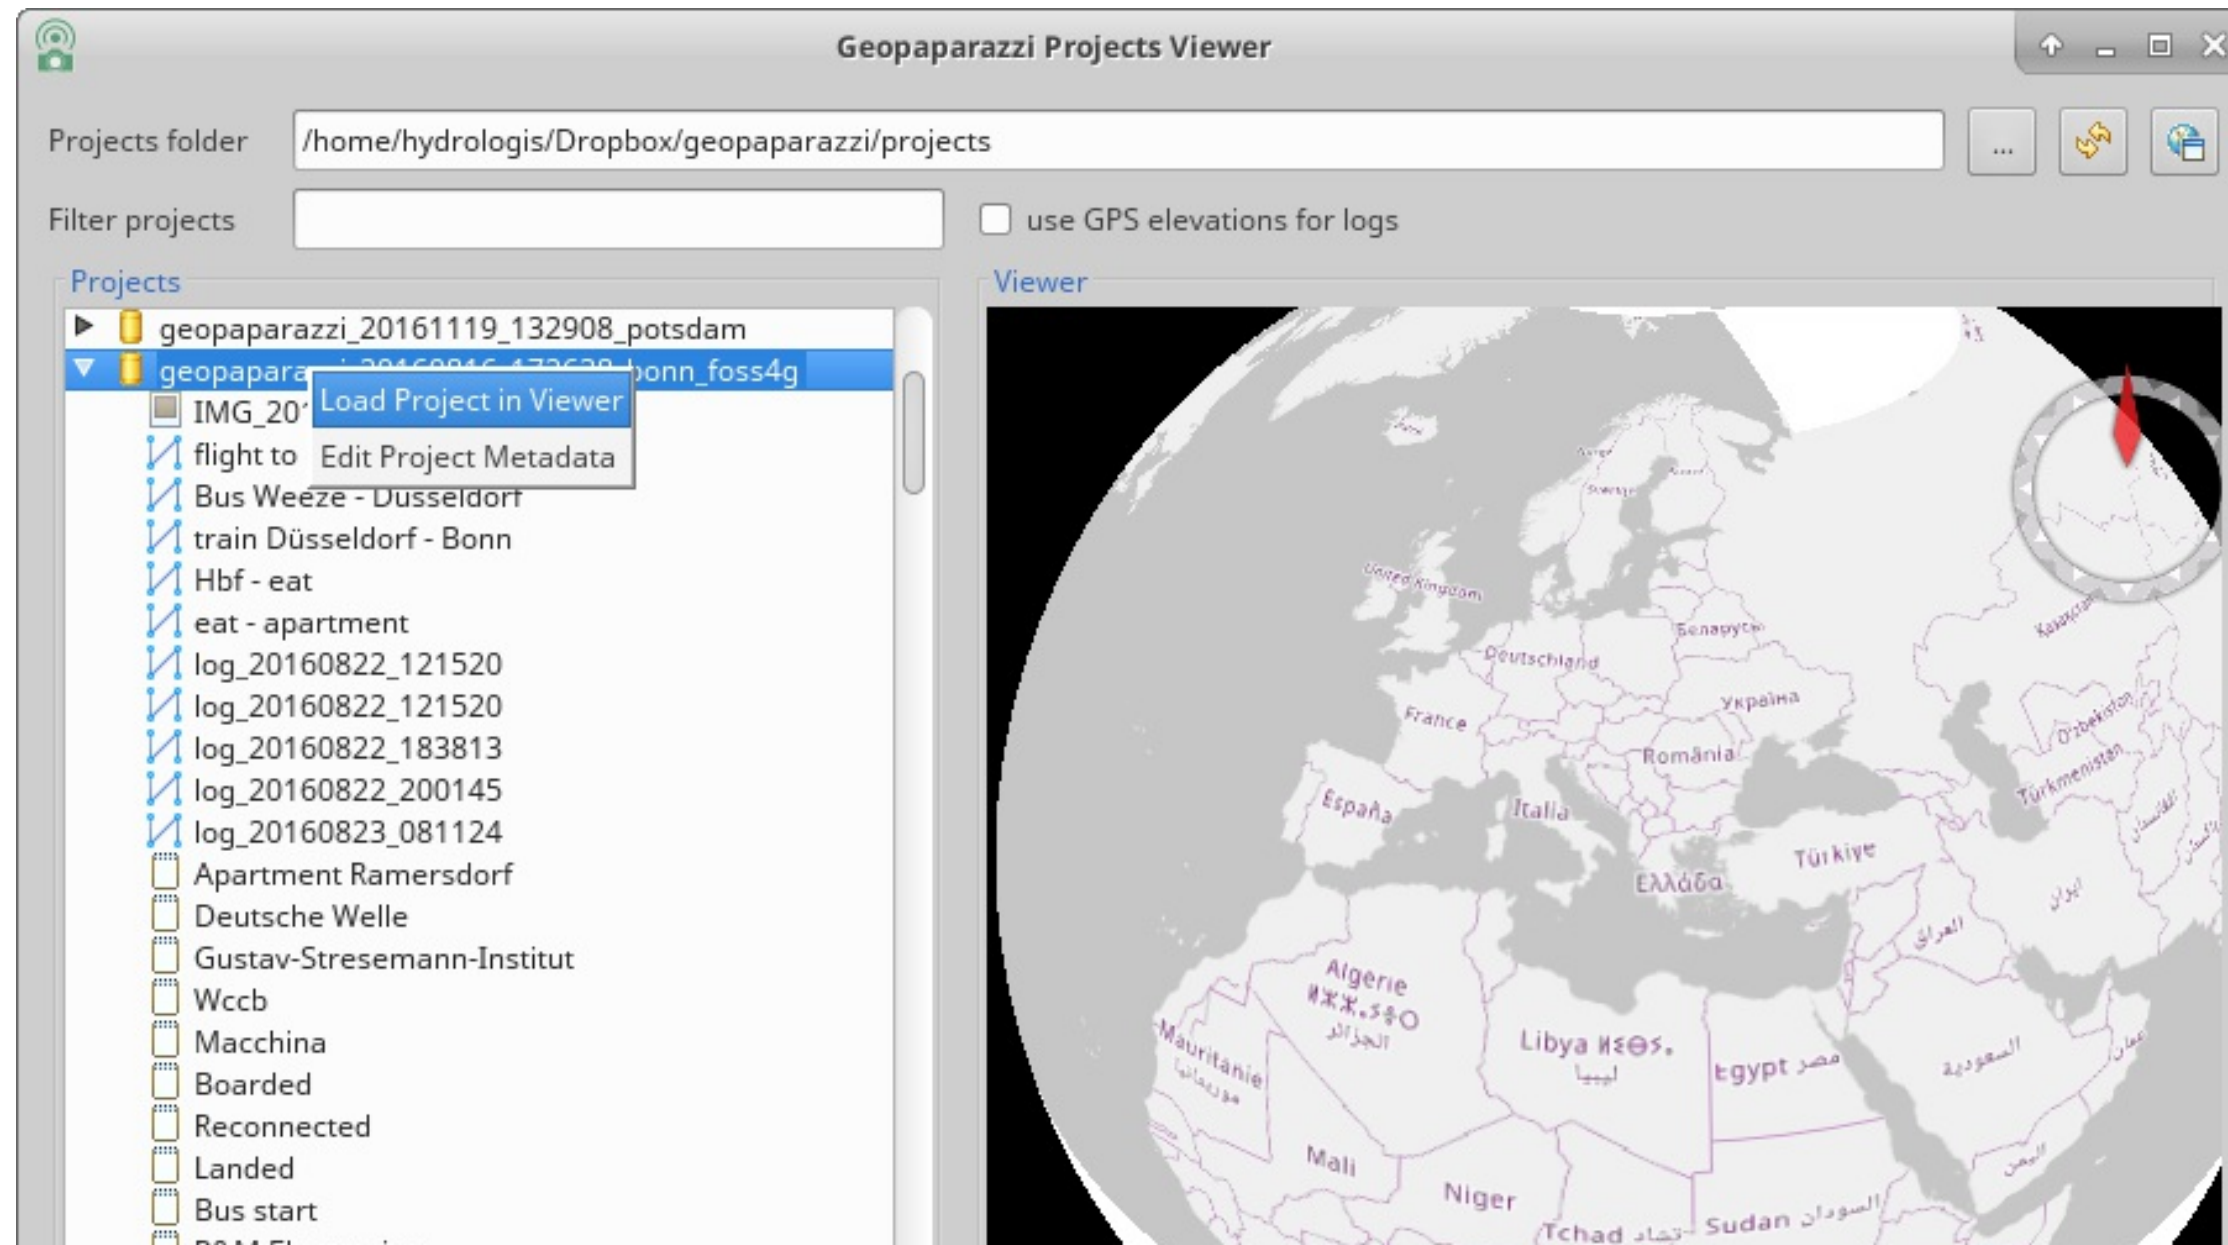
Geopaparazzi Projects Viewer

Projects folder /home/hydrologis/Dropbox/geopaparazzi/projects ...

Filter projects

use GPS elevations for logs

Projects

geopaparazzi_20161119_132908_potsdam
geopapara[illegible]onn_foss4g
IMG_20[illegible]
flight to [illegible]
Load Project in Viewer
Edit Project Metadata
Bus Weeze - Düsseldorf
train Düsseldorf - Bonn
Hbf - eat
eat - apartment
log_20160822_121520
log_20160822_121520
log_20160822_183813
log_20160822_200145
log_20160823_081124
Apartment Ramersdorf
Deutsche Welle
Gustav-Stresemann-Institut
Wccb
Macchina
Boarded
Reconnected
Landed
Bus start

Viewer

United Kingdom
Deutschland
Беларусь
France
Україна
România
España
Italia
Türkiye
Ελλάδα
Algérie
ⵍⵣⵣⴰⵢⴻⵔ
الجزائر
Mauritanie
موريتانيا
Libya ⵍⵉⴱⵢⴰ
ليبيا
Egypt مصر
Mali
Niger
Tchad تشاد
Sudan السودان
Oʻzbekiston
Türkmenistan
Қазақстан
ایران
العراق
السعودية
عمان
اليمن